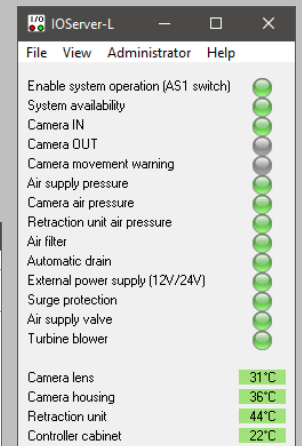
IOServer-L

File View Administrator Help

Enable system operation (AS1 switch)
System availability
Camera IN
Camera OUT
Camera movement warning
Air supply pressure
Camera air pressure
Retraction unit air pressure
Air filter
Automatic drain
External power supply (12V/24V)
Surge protection
Air supply valve
Turbine blower

Camera lens 31°C
Camera housing 36°C
Retraction unit 44°C
Controller cabinet 22°C